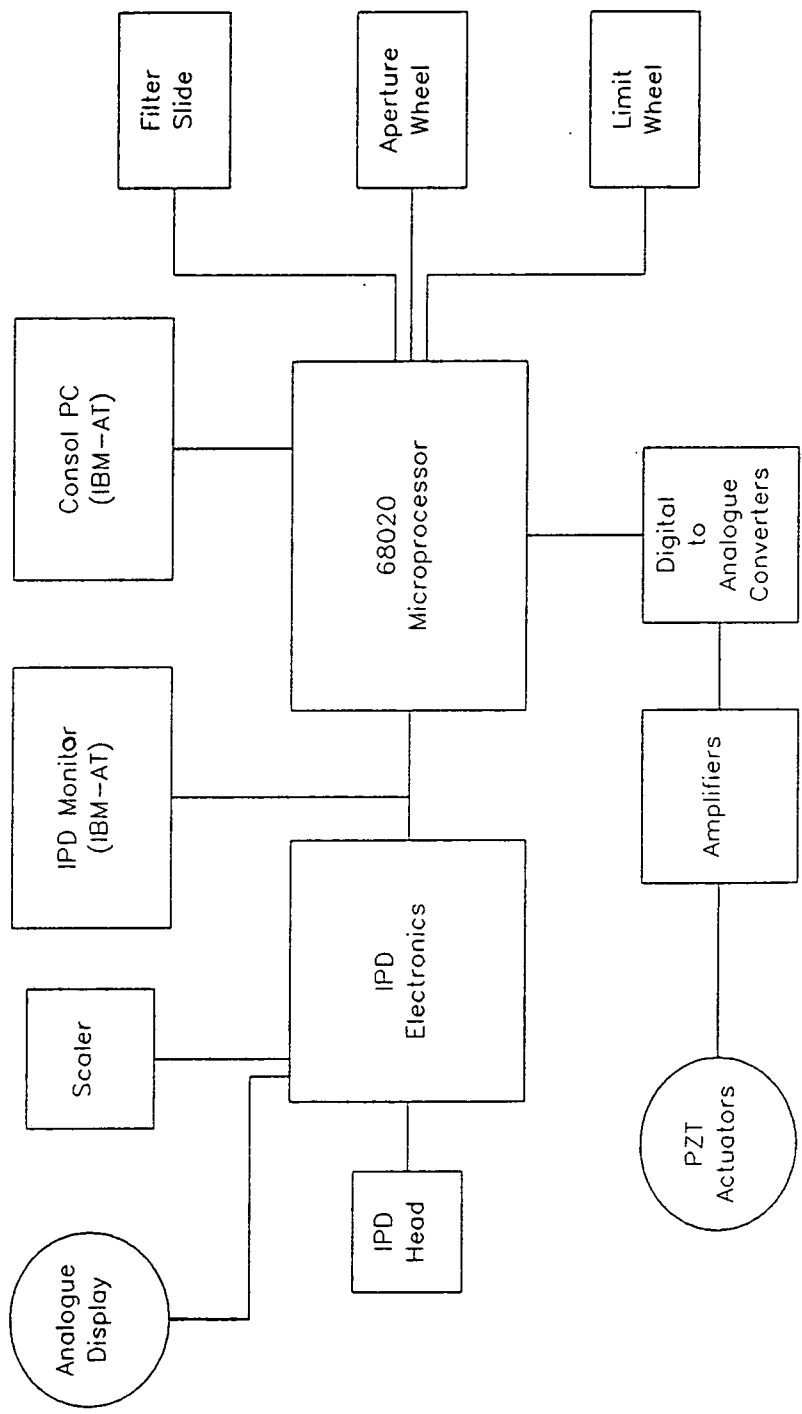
Filter Slide

Aperture Wheel

Limit Wheel

Consol PC (IBM-AT)

68020 Microprocessor

Digital to Analogue Converters

IPD Monitor (IBM-AT)

Amplifiers

Scaler

IPD Electronics

IPD Head

Analogue Display

PZT Actuators